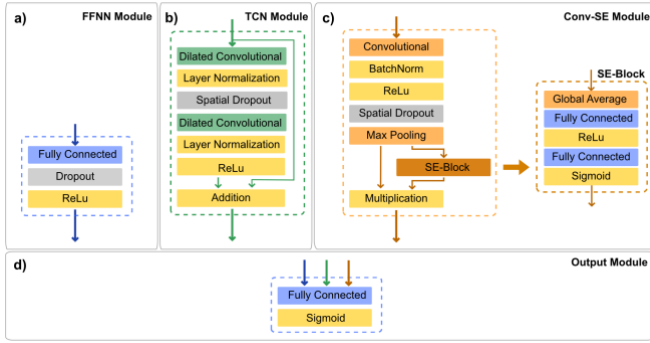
a) FFNN Module

Fully Connected
Dropout
ReLu

b) TCN Module

Dilated Convolutional
Layer Normalization
Spatial Dropout
Dilated Convolutional
Layer Normalization
ReLu
Addition

c) Conv-SE Module

Convolutional
BatchNorm
ReLu
Spatial Dropout
Max Pooling
SE-Block
Multiplication

SE-Block
Global Average
Fully Connected
ReLu
Fully Connected
Sigmoid

d) Output Module

Fully Connected
Sigmoid